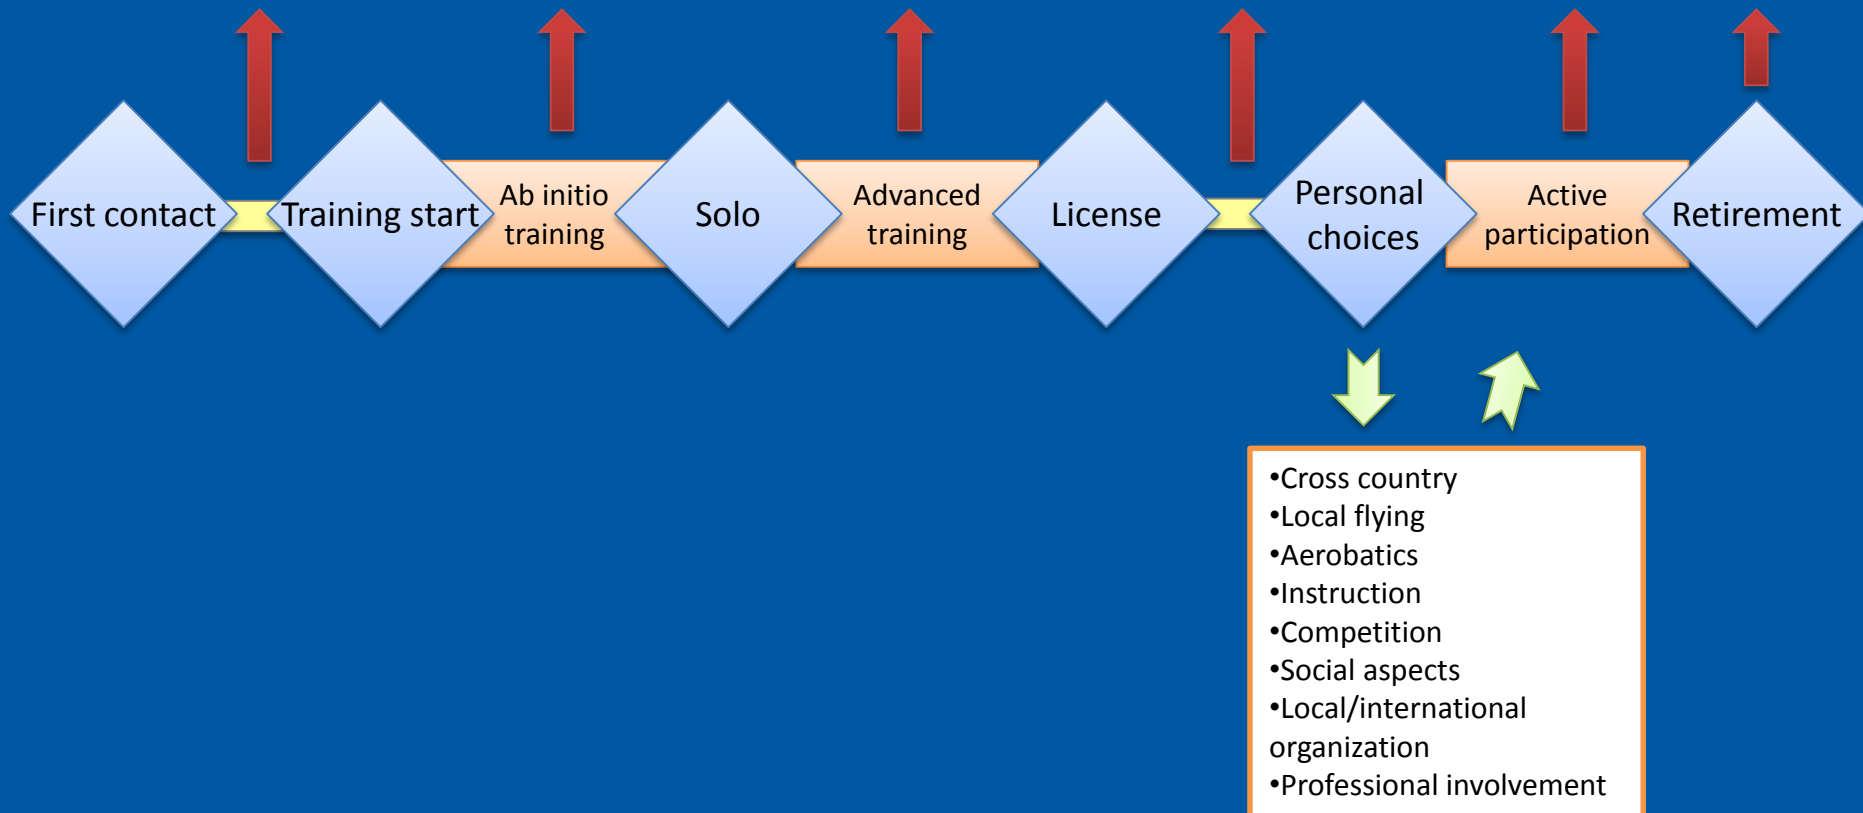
First contact

Training start

Ab initio training

Solo

Advanced training

License

Personal choices

Active participation

Retirement

•Cross country
•Local flying
•Aerobatics
•Instruction
•Competition
•Social aspects
•Local/international organization
•Professional involvement